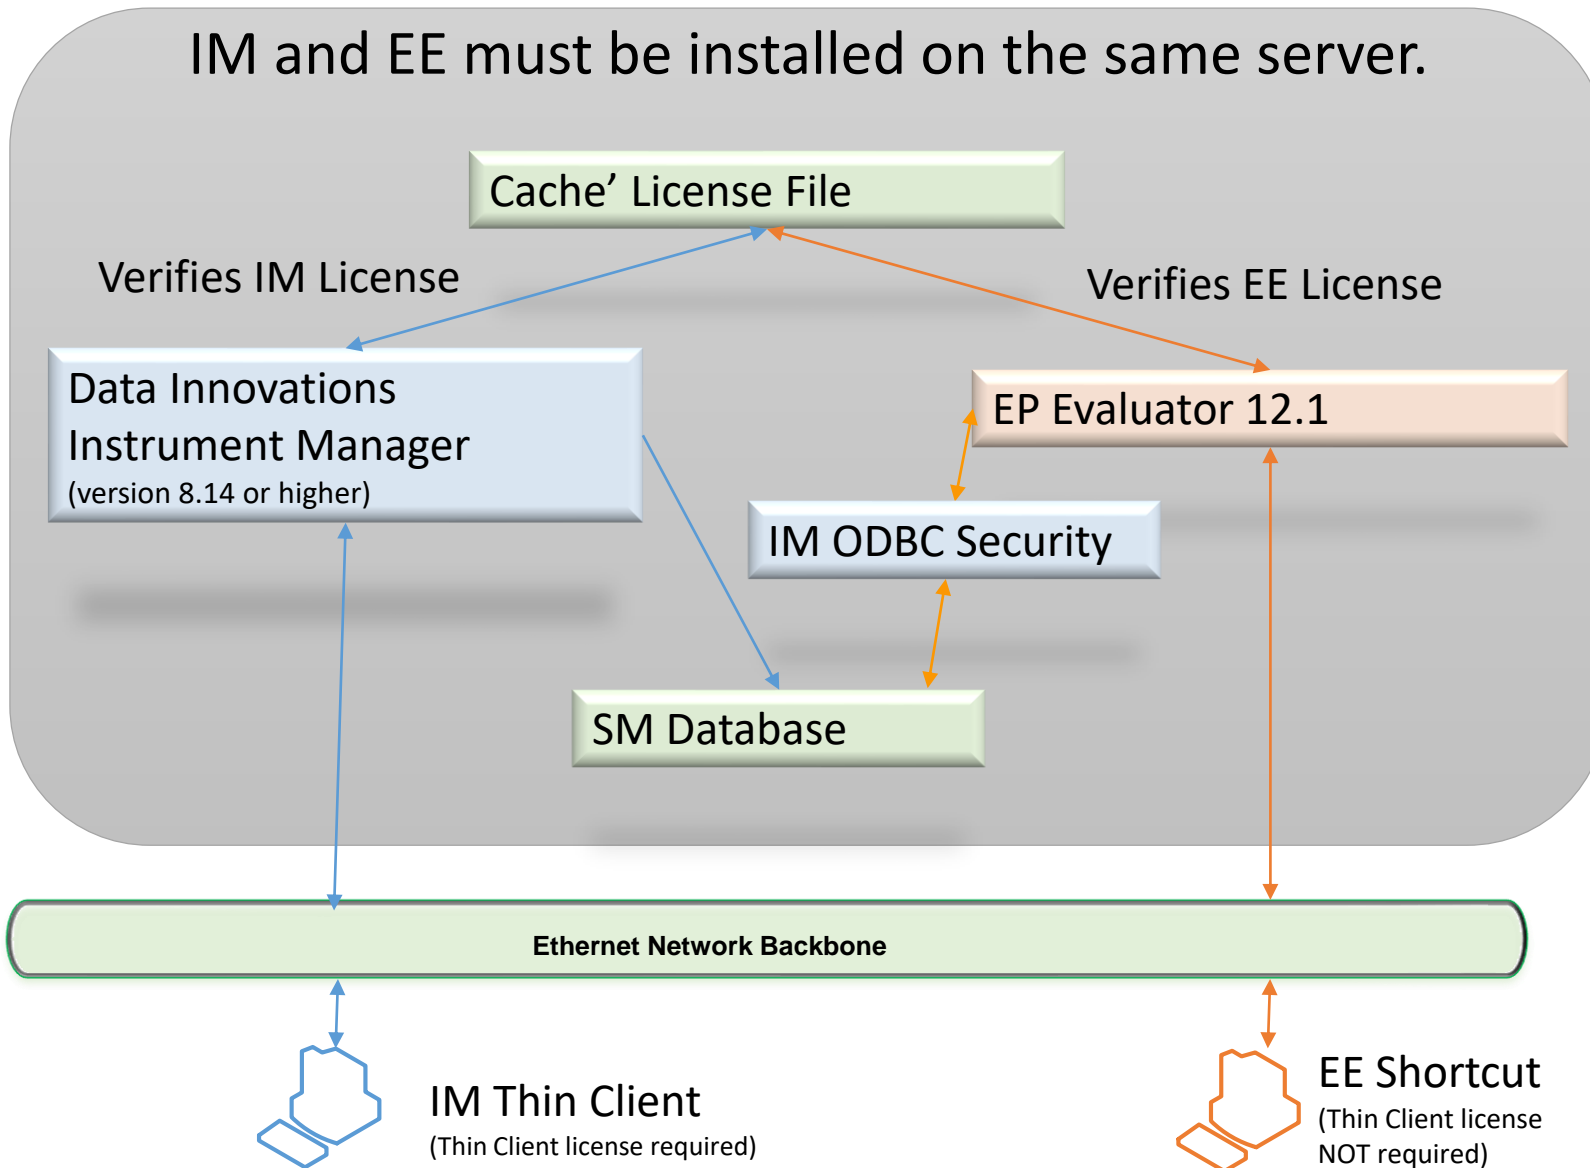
IM and EE must be installed on the same server.

Cache’ License File

Verifies IM License

Verifies EE License

Data Innovations Instrument Manager
(version 8.14 or higher)

EP Evaluator 12.1

IM ODBC Security

SM Database

Ethernet Network Backbone

IM Thin Client
(Thin Client license required)

EE Shortcut
(Thin Client license NOT required)